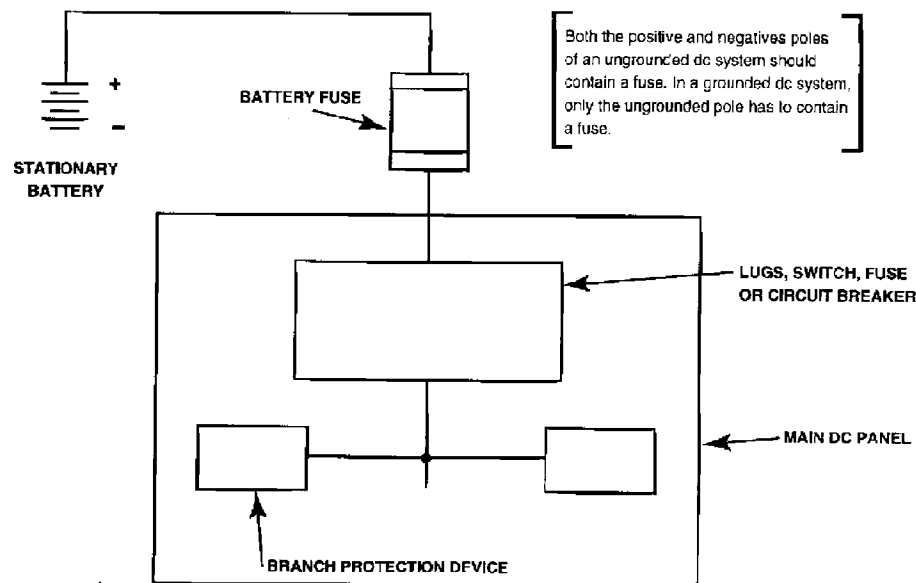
+

−

STATIONARY BATTERY

BATTERY FUSE

Both the positive and negatives poles of an ungrounded dc system should contain a fuse. In a grounded dc system, only the ungrounded pole has to contain a fuse.

LUGS, SWITCH, FUSE OR CIRCUIT BREAKER

MAIN DC PANEL

BRANCH PROTECTION DEVICE